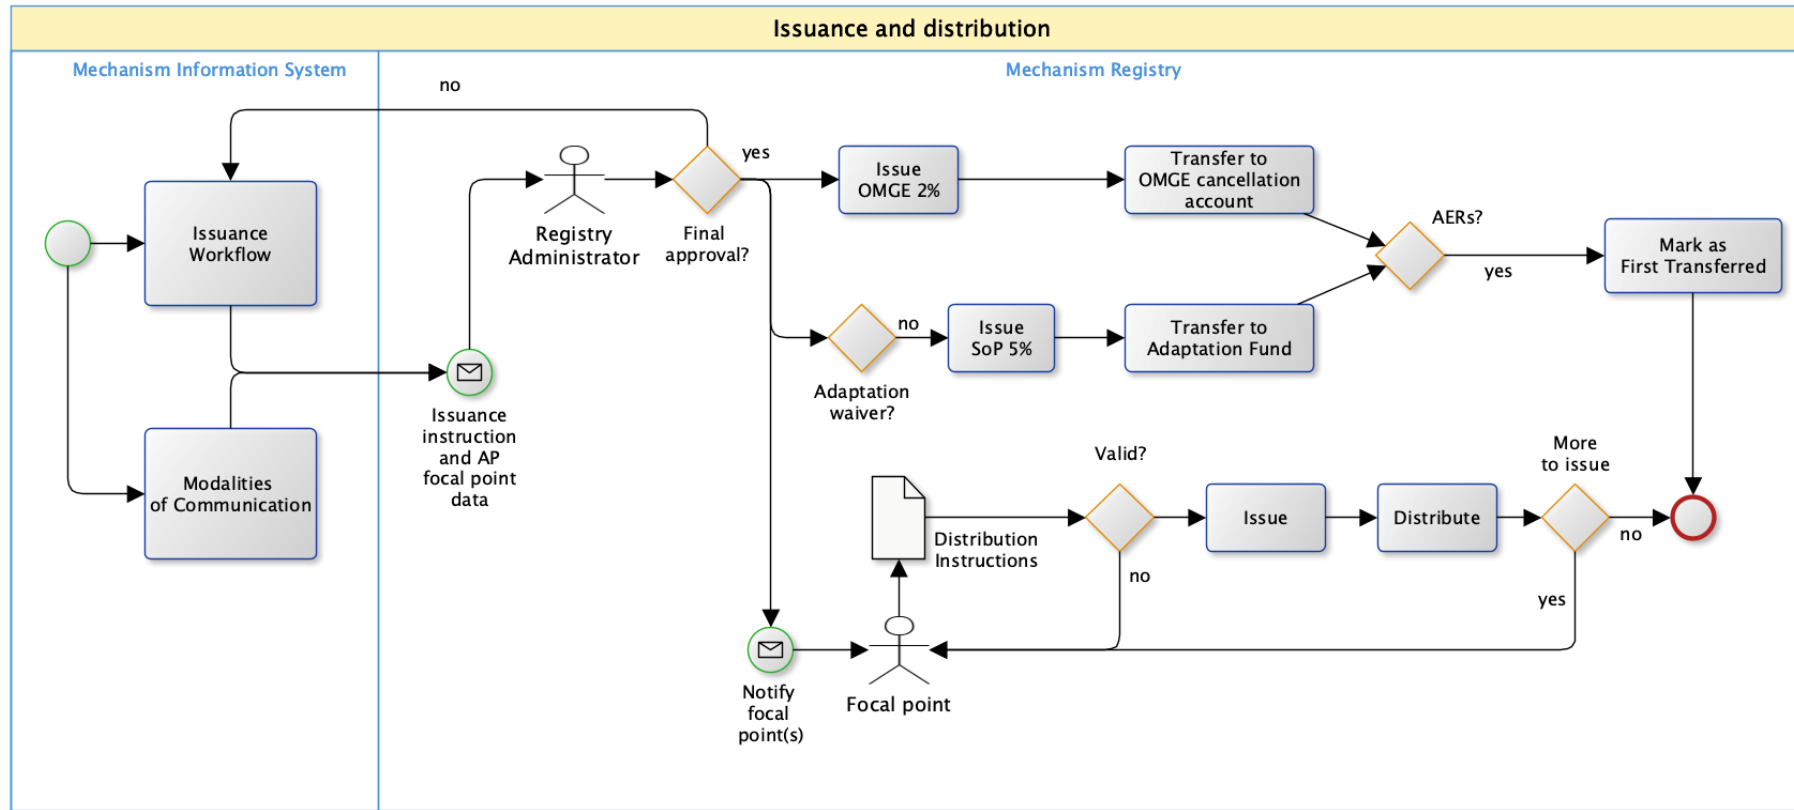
Issuance and distribution

Mechanism Information System

Mechanism Registry

no

Issuance Workflow

Modalities of Communication

Issuance instruction and AP focal point data

Registry Administrator

Final approval?

yes

Issue OMGE 2%

Transfer to OMGE cancellation account

AERs?

yes

Mark as First Transferred

Adaptation waiver?

no

Issue SoP 5%

Transfer to Adaptation Fund

Distribution Instructions

Valid?

no

Issue

Distribute

More to issue

no

yes

Notify focal point(s)

Focal point